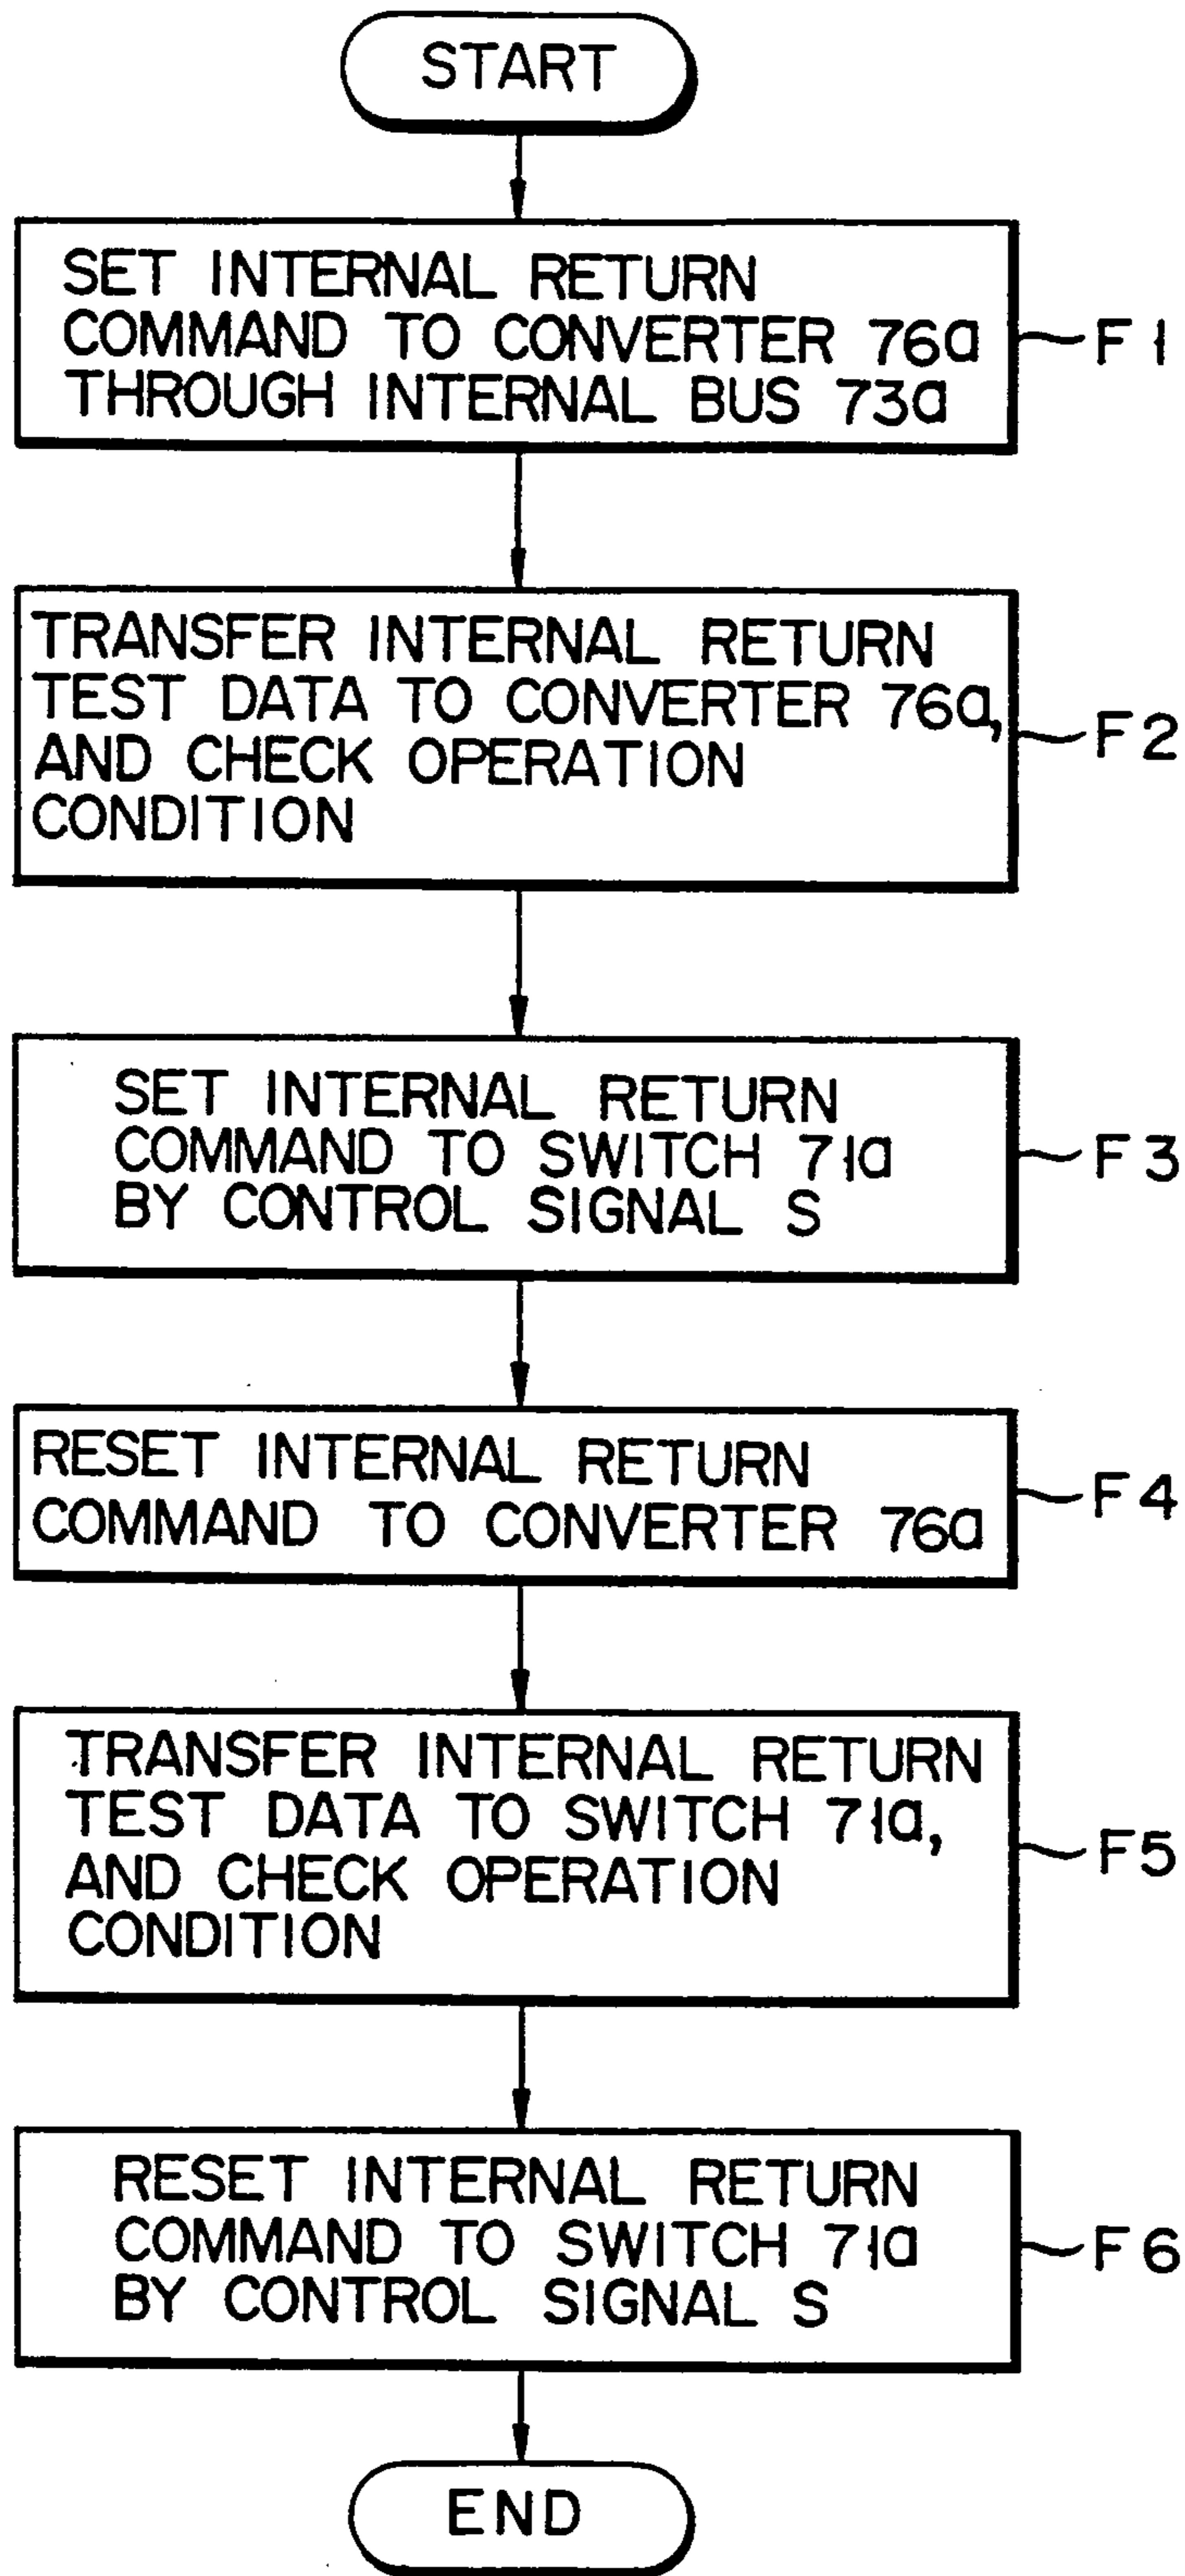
START

SET INTERNAL RETURN COMMAND TO CONVERTER 76a THROUGH INTERNAL BUS 73a

F1

TRANSFER INTERNAL RETURN TEST DATA TO CONVERTER 76a, AND CHECK OPERATION CONDITION

F2

SET INTERNAL RETURN COMMAND TO SWITCH 71a BY CONTROL SIGNAL S

F3

RESET INTERNAL RETURN COMMAND TO CONVERTER 76a

F4

TRANSFER INTERNAL RETURN TEST DATA TO SWITCH 71a, AND CHECK OPERATION CONDITION

F5

RESET INTERNAL RETURN COMMAND TO SWITCH 71a BY CONTROL SIGNAL S

F6

END